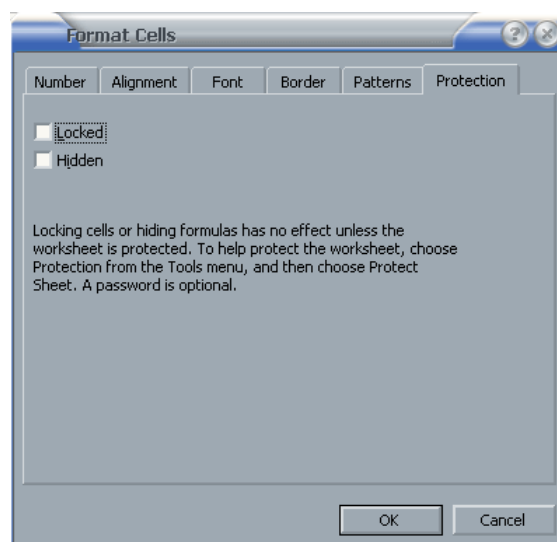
Format Cells

Number Alignment Font Border Patterns Protection

Locked
Hidden

Locking cells or hiding formulas has no effect unless the worksheet is protected. To help protect the worksheet, choose Protection from the Tools menu, and then choose Protect Sheet. A password is optional.

OK Cancel